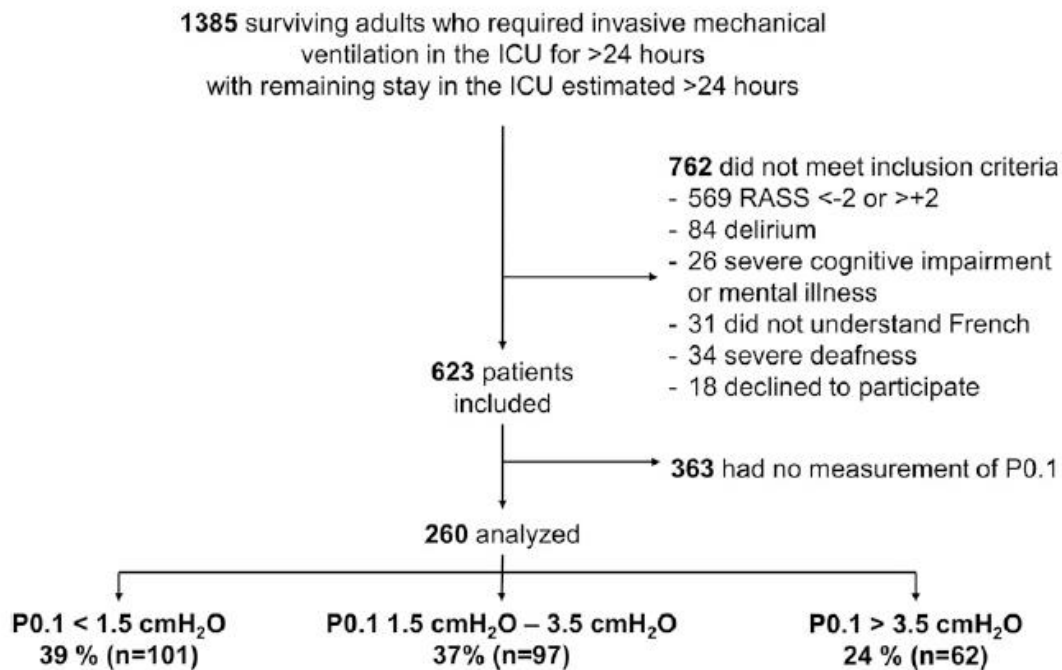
1385 surviving adults who required invasive mechanical ventilation in the ICU for >24 hours with remaining stay in the ICU estimated >24 hours

762 did not meet inclusion criteria
- 569 RASS <-2 or >+2
- 84 delirium
- 26 severe cognitive impairment or mental illness
- 31 did not understand French
- 34 severe deafness
- 18 declined to participate

623 patients included

363 had no measurement of P0.1

260 analyzed

P0.1 < 1.5 cmH$_2$O
39 % (n=101)

P0.1 1.5 cmH$_2$O – 3.5 cmH$_2$O
37% (n=97)

P0.1 > 3.5 cmH$_2$O
24 % (n=62)